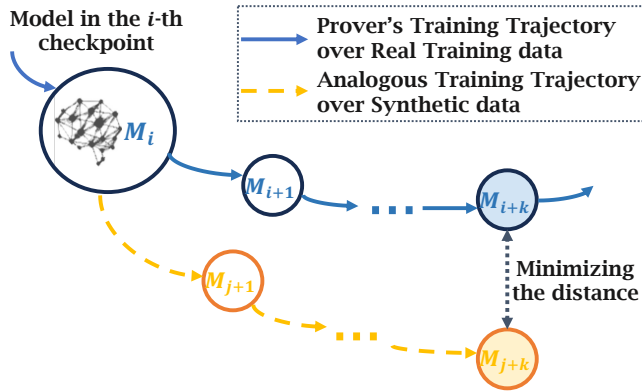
Model in the $i$-th checkpoint

Prover's Training Trajectory over Real Training data

Analogous Training Trajectory over Synthetic data

$M_i$

$M_{i+1}$

$M_{i+k}$

$M_{j+1}$

Minimizing the distance

$M_{j+k}$